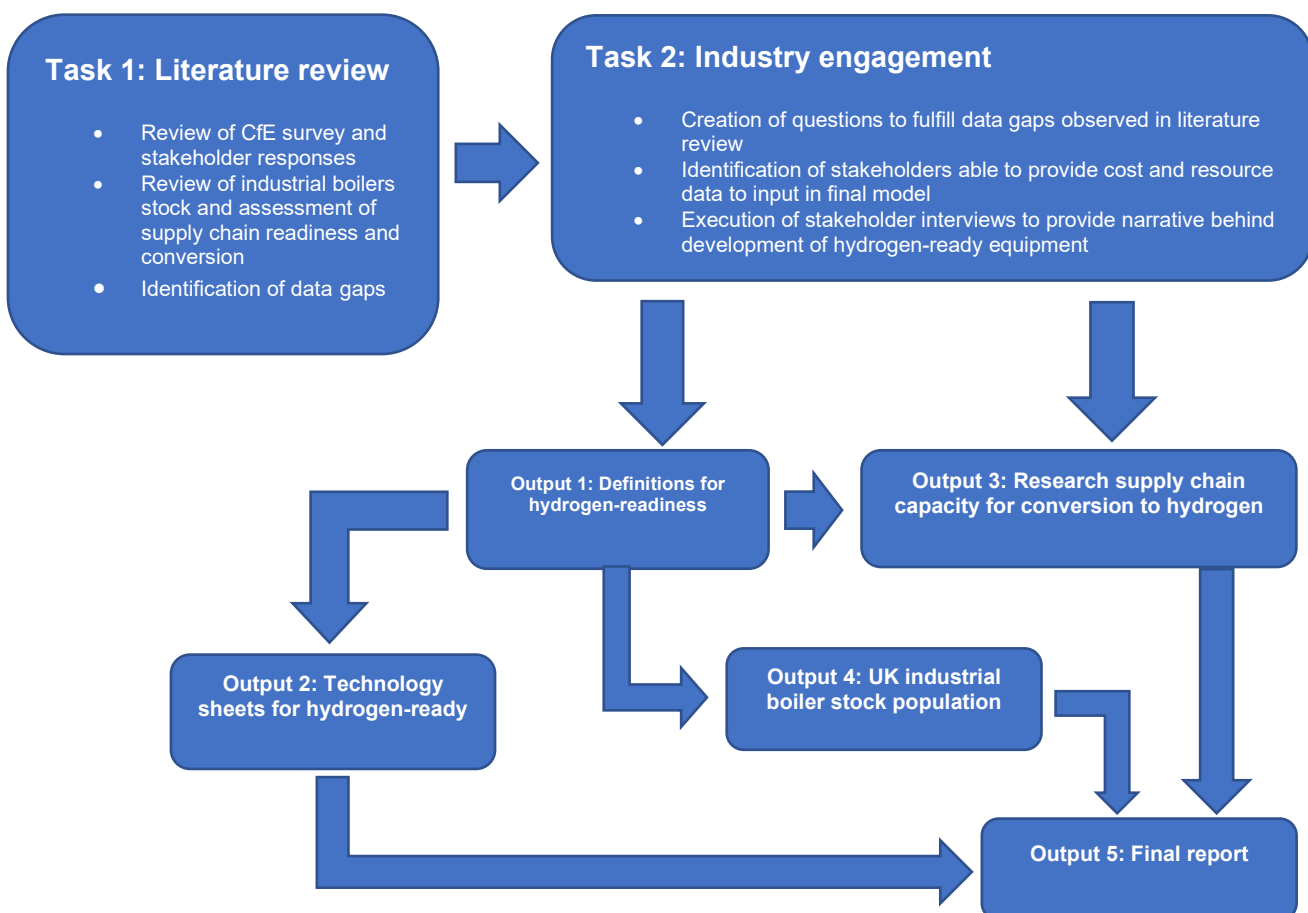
Task 1: Literature review

- Review of CfE survey and stakeholder responses
- Review of industrial boilers stock and assessment of supply chain readiness and conversion
- Identification of data gaps

Task 2: Industry engagement

- Creation of questions to fulfill data gaps observed in literature review
- Identification of stakeholders able to provide cost and resource data to input in final model
- Execution of stakeholder interviews to provide narrative behind development of hydrogen-ready equipment

Output 1: Definitions for hydrogen-readiness

Output 3: Research supply chain capacity for conversion to hydrogen

Output 2: Technology sheets for hydrogen-ready

Output 4: UK industrial boiler stock population

Output 5: Final report